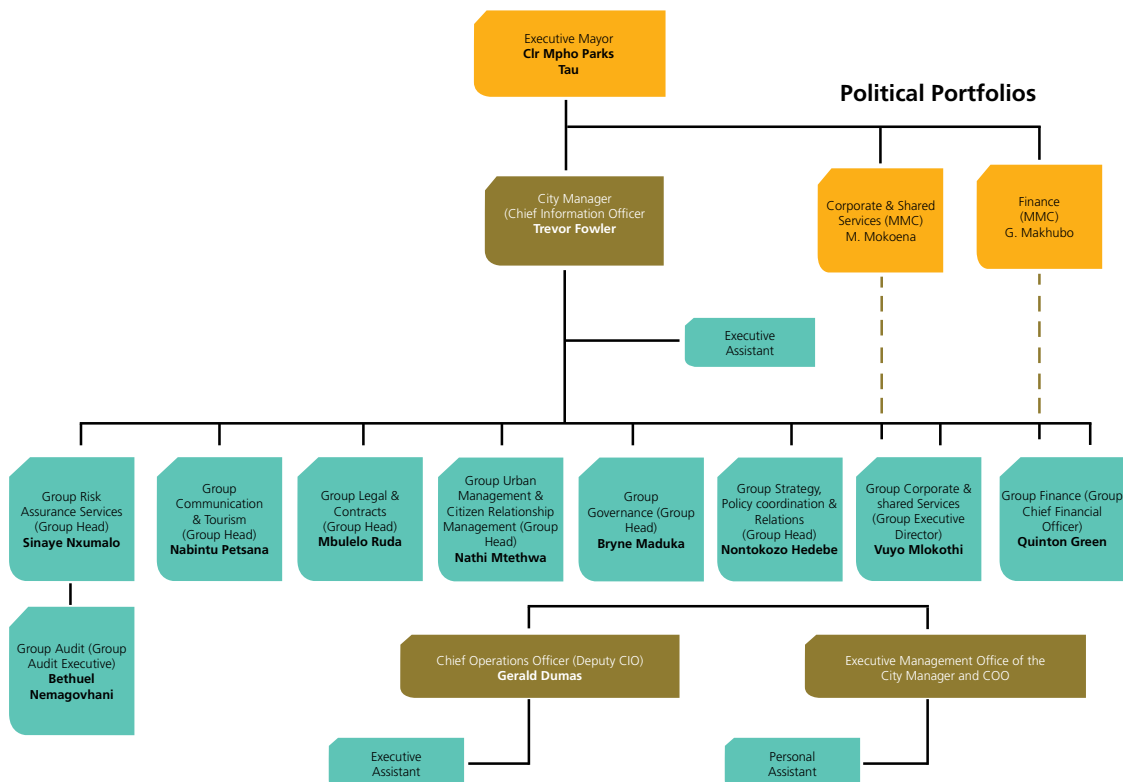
Executive Mayor
**Clr Mpho Parks Tau**

Political Portfolios

City Manager
(Chief Information Officer
**Trevor Fowler**

Corporate & Shared Services (MMC)
M. Mokoena

Finance
(MMC)
G. Makhubo

Executive Assistant

Group Risk Assurance Services (Group Head)
**Sinaye Nxumalo**

Group Communication & Tourism (Group Head)
**Nabintu Petsana**

Group Legal & Contracts (Group Head)
**Mbulelo Ruda**

Group Urban Management & Citizen Relationship Management (Group Head)
**Nathi Mtethwa**

Group Governance (Group Head)
**Bryne Maduka**

Group Strategy, Policy coordination & Relations (Group Head)
**Nontokozo Hedebe**

Group Corporate & shared Services (Group Executive Director)
**Vuyo Mlokothi**

Group Finance (Group Chief Financial Officer)
**Quinton Green**

Group Audit (Group Audit Executive)
**Bethuel Nemagovhani**

Chief Operations Officer (Deputy CIO)
**Gerald Dumas**

Executive Management Office of the City Manager and COO

Executive Assistant

Personal Assistant